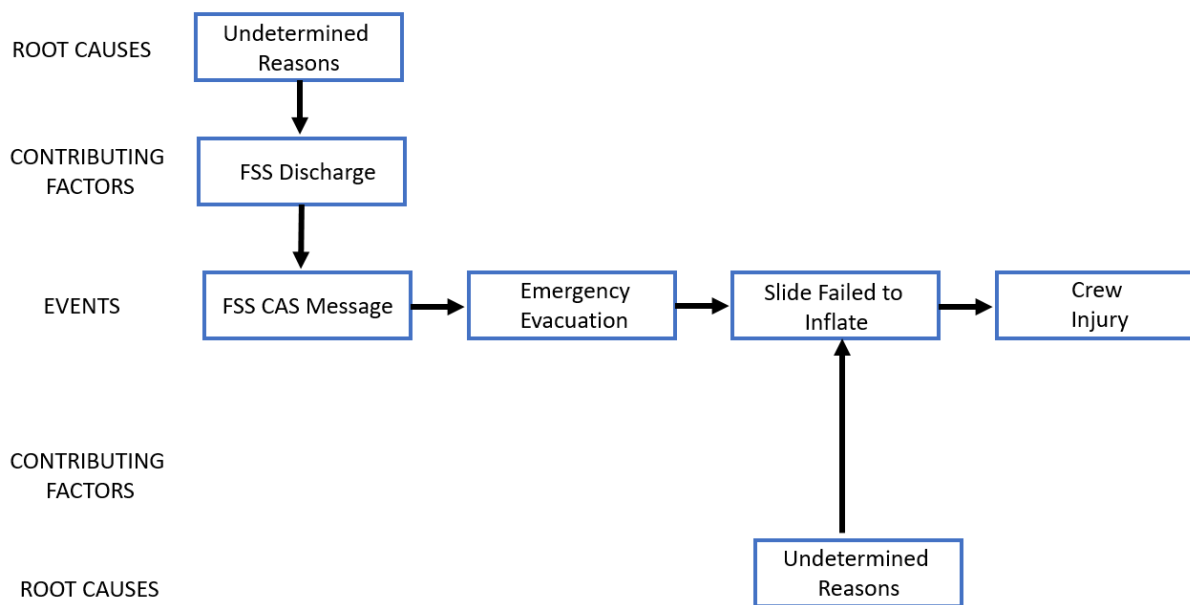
ROOT CAUSES

Undetermined Reasons

CONTRIBUTING FACTORS

FSS Discharge

EVENTS

FSS CAS Message

Emergency Evacuation

Slide Failed to Inflate

Crew Injury

CONTRIBUTING FACTORS

ROOT CAUSES

Undetermined Reasons